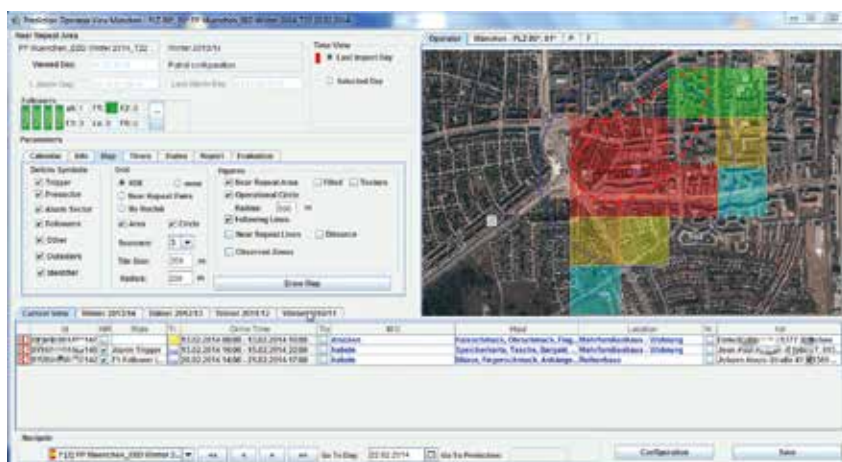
Prediction Operator View München · PLZ 80*, 81* · PP München 2014 T22 22.02.2014

Near Repeat Area
PP Muenchen_2000 Winter 2014_T22
Winter 2013/14
Viewed Day
Patrol configuration
Last Alarm Day
Time View
Last Import Day
Selected Day

Followers
Parameters
Calendar | Info | Map | Times | States | Report | Evaluation
Delicts Symbols
Trigger
Prosecutor
Alarm Sector
Followers
Other
Outsiders
Identifier
Grid
Near Repeat Area
Operational Circle
Radius: m
Following Lines
Near Repeat Lines
Observed Zones
Area
Circle
Tile Size: m
Radius: m
Draw Map

Operator | München · PLZ 80*, 81* | P | T

Current Items | Winter 2013/14 | Winter 2012/13 | Winter 2011/12 | Winter 2010/11
| Id | NR | State | Tr | Crime Time | | MO | Mod | Location | | Addr |
|---|---|---|---|---|---|---|---|---|---|---|
| | | | | 15.02.2014 08:00 - 15.02.2014 10:00 | | Amnion | | Mehrfamilienhaus / Wohnung | | |
| | | Alarm Trigger | | 15.02.2014 16:00 - 15.02.2014 22:00 | | Aushebel | Speichermedia, Tasche, Bargeld, ... | Mehrfamilienhaus / Wohnung | | |
| | | Followers | | 20.02.2014 14:00 - 20.02.2014 17:00 | | Aushebel | Münze, Fingerschmuck, Anhänger, ... | Reihenhaus | | |

Navigate
FP München_2000 Winter 2... | << | < | > | >> | Go To Day | 22.02.2014 | Go To Prediction | Configuration | Save